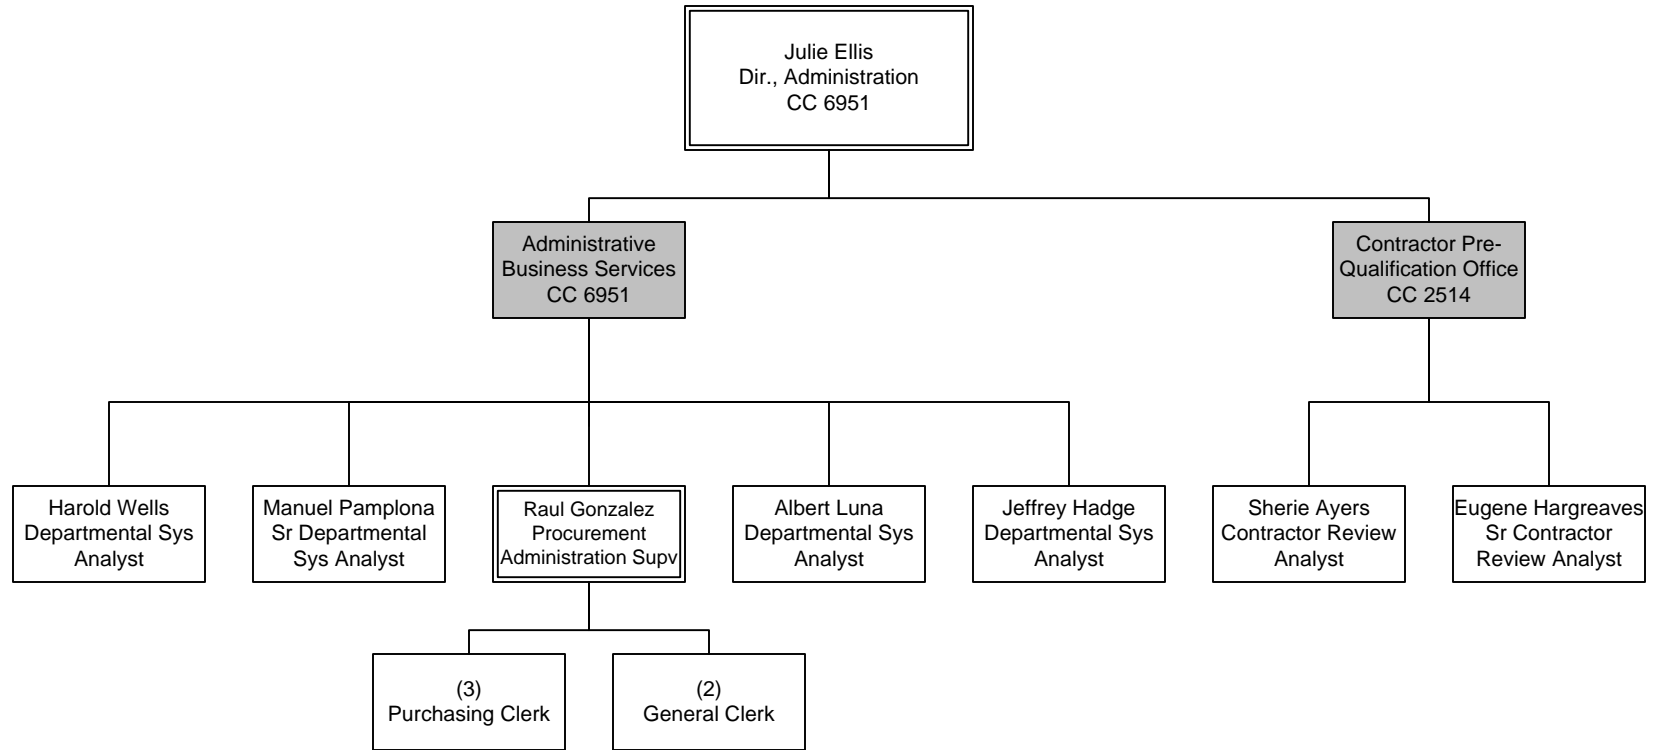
Julie Ellis
Dir., Administration
CC 6951

Administrative Business Services
CC 6951

Contractor Pre-Qualification Office
CC 2514

Harold Wells
Departmental Sys Analyst

Manuel Pamplona
Sr Departmental Sys Analyst

Raul Gonzalez
Procurement Administration Supv

Albert Luna
Departmental Sys Analyst

Jeffrey Hadge
Departmental Sys Analyst

Sherie Ayers
Contractor Review Analyst

Eugene Hargreaves
Sr Contractor Review Analyst

(3)
Purchasing Clerk

(2)
General Clerk